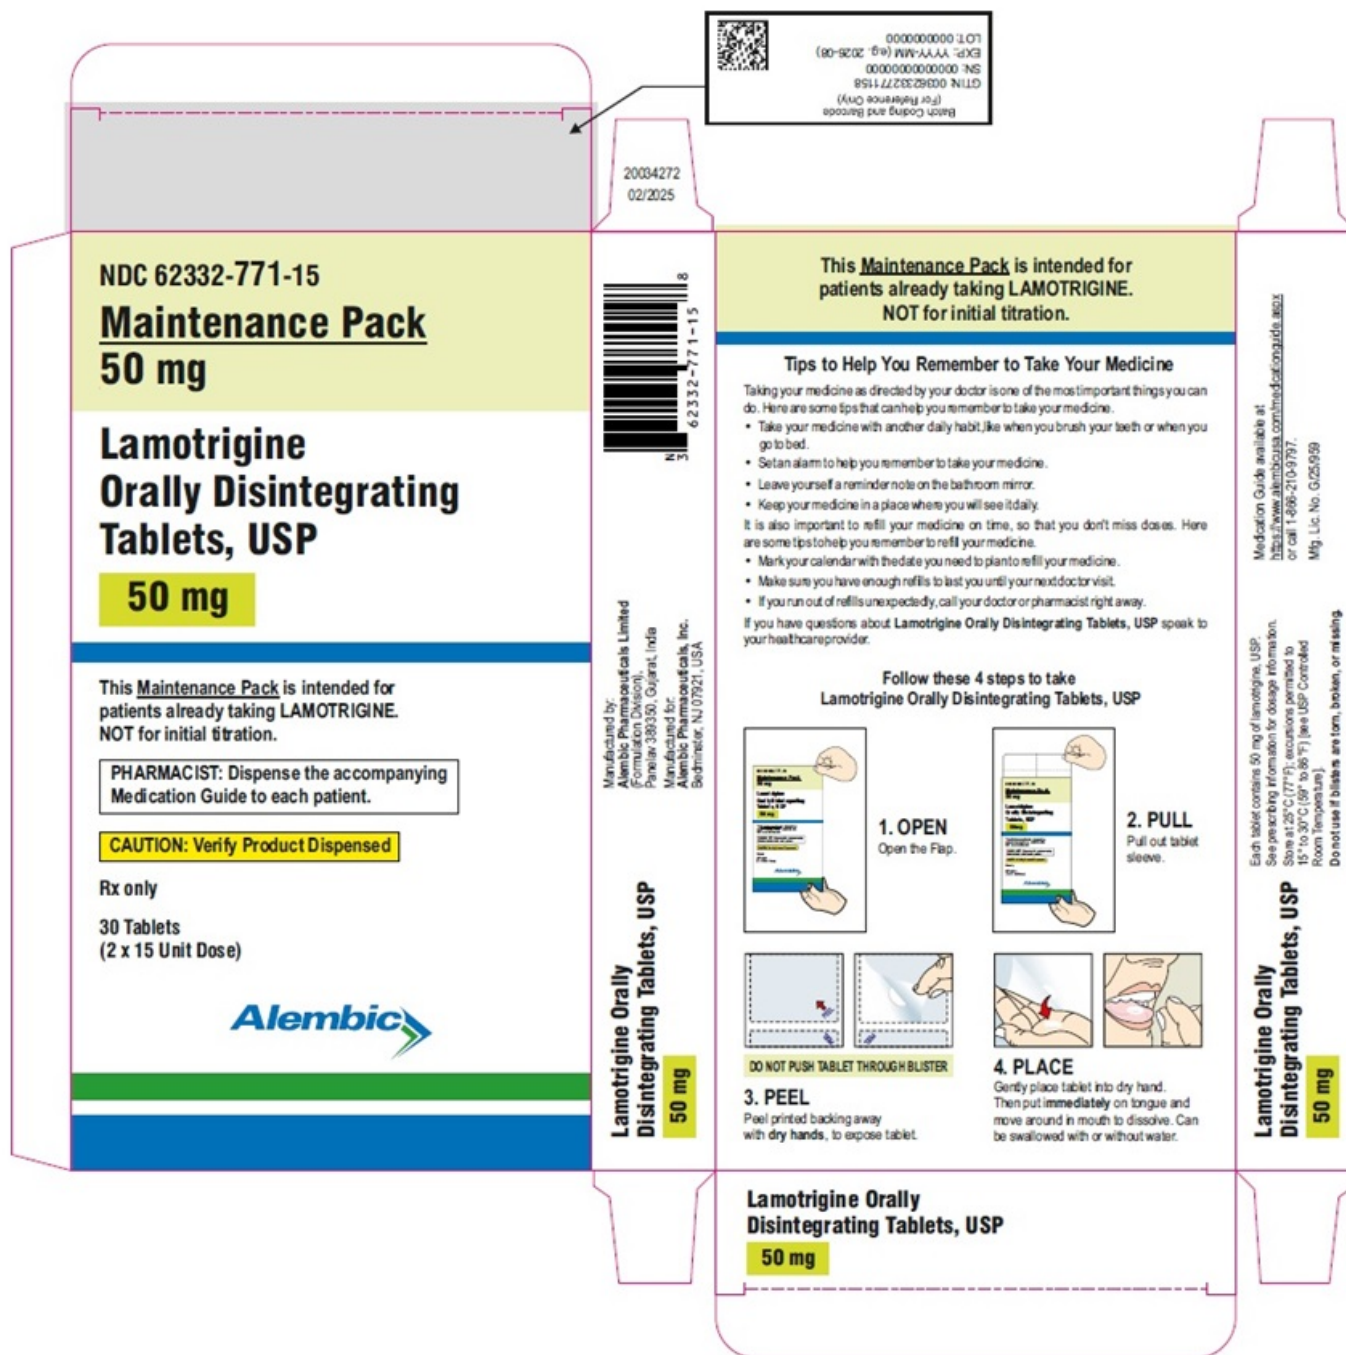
Batch Coding and Barcode
(For Reference Only)
GTIN: 00362332771158
SN: 0000000000000
EXP: YYYY-MM (e.g. 2026-08)
LOT: 0000000000

20034272
02/2025

NDC 62332-771-15
Maintenance Pack
50 mg

Lamotrigine
Orally Disintegrating Tablets, USP
50 mg

This Maintenance Pack is intended for patients already taking LAMOTRIGINE. NOT for initial titration.

PHARMACIST: Dispense the accompanying Medication Guide to each patient.

CAUTION: Verify Product Dispensed

Rx only

30 Tablets
(2 x 15 Unit Dose)

Alembic

N 3 62332-771-15 8

Manufactured by:
Alembic Pharmaceuticals Limited
(Formulation Division),
Panelav 389350, Gujarat, India
Manufactured for:
Alembic Pharmaceuticals, Inc.
Bedminster, NJ 07921, USA

Lamotrigine Orally Disintegrating Tablets, USP
50 mg

This Maintenance Pack is intended for patients already taking LAMOTRIGINE. NOT for initial titration.

Tips to Help You Remember to Take Your Medicine

Taking your medicine as directed by your doctor is one of the most important things you can do. Here are some tips that can help you remember to take your medicine.
• Take your medicine with another daily habit, like when you brush your teeth or when you go to bed.
• Set an alarm to help you remember to take your medicine.
• Leave yourself a reminder note on the bathroom mirror.
• Keep your medicine in a place where you will see it daily.
It is also important to refill your medicine on time, so that you don't miss doses. Here are some tips to help you remember to refill your medicine.
• Mark your calendar with the date you need to plan to refill your medicine.
• Make sure you have enough refills to last you until your next doctor visit.
• If you run out of refills unexpectedly, call your doctor or pharmacist right away.
If you have questions about Lamotrigine Orally Disintegrating Tablets, USP speak to your healthcare provider.

Follow these 4 steps to take
Lamotrigine Orally Disintegrating Tablets, USP

1. OPEN
Open the Flap.

2. PULL
Pull out tablet sleeve.

DO NOT PUSH TABLET THROUGH BLISTER

3. PEEL
Peel printed backing away with dry hands, to expose tablet.

4. PLACE
Gently place tablet into dry hand. Then put immediately on tongue and move around in mouth to dissolve. Can be swallowed with or without water.

Lamotrigine Orally Disintegrating Tablets, USP
50 mg

Medication Guide available at:
https://www.alembicusa.com/medicationguide.aspx
or call 1-866-210-9797.
Mfg. Lic. No. G/25/959

Each tablet contains 50 mg of lamotrigine, USP.
See prescribing information for dosage information.
Store at 25°C (77°F); excursions permitted to 15° to 30°C (59° to 86°F) [see USP Controlled Room Temperature].
Do not use if blisters are torn, broken, or missing.

Lamotrigine Orally Disintegrating Tablets, USP
50 mg